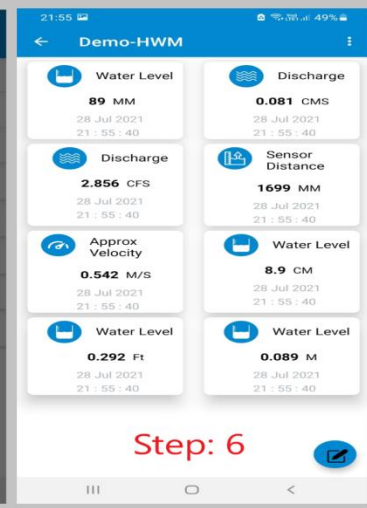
21:55 49%

Demo-HWM

Water Level
89 MM
28 Jul 2021
21 : 55 : 40

Discharge
0.081 CMS
28 Jul 2021
21 : 55 : 40

Discharge
2.856 CFS
28 Jul 2021
21 : 55 : 40

Sensor Distance
1699 MM
28 Jul 2021
21 : 55 : 40

Approx Velocity
0.542 M/S
28 Jul 2021
21 : 55 : 40

Water Level
8.9 CM
28 Jul 2021
21 : 55 : 40

Water Level
0.292 Ft
28 Jul 2021
21 : 55 : 40

Water Level
0.089 M
28 Jul 2021
21 : 55 : 40

Step: 6